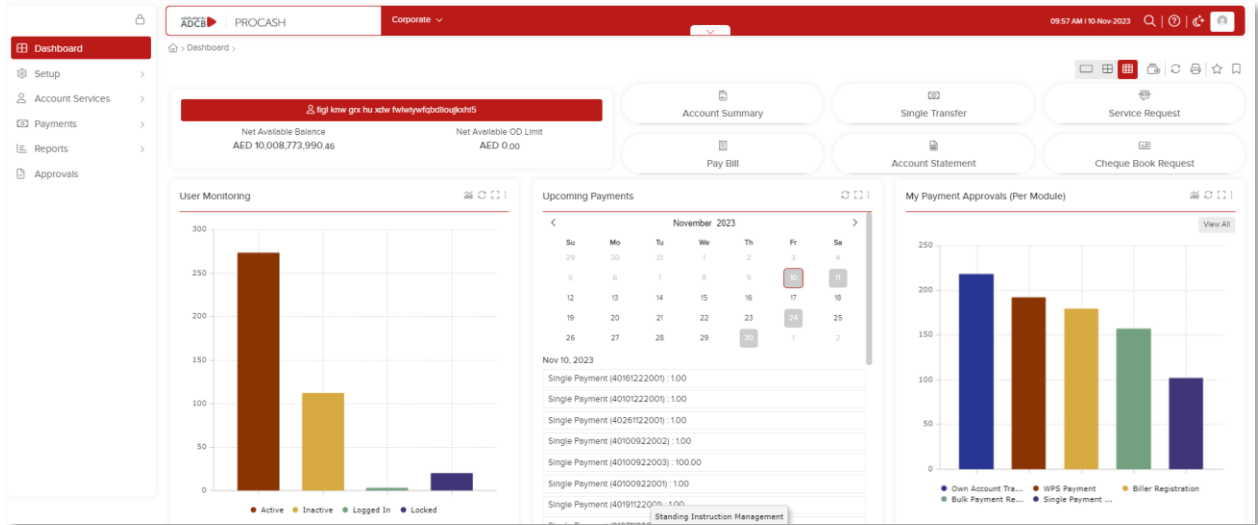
Dashboard
Setup
Account Services
Payments
Reports
Approvals

ADCB | PROCASH
Corporate
09:57 AM | 10-Nov-2023

Dashboard >

figl kmw grx hu xdw fwlwiywfqbdlloujlxxhi5
Net Available Balance
AED 10,008,773,990.46
Net Available OD Limit
AED 0.00

Account Summary
Single Transfer
Service Request
Pay Bill
Account Statement
Cheque Book Request

User Monitoring

| |
|---|
| 300 |
| 250 |
| 200 |
| 150 |
| 100 |
| 50 |
| 0 |

Active Inactive Logged In Locked

Upcoming Payments
November 2023

| Su | Mo | Tu | We | Th | Fr | Sa |
|---|---|---|---|---|---|---|
| 29 | 30 | 31 | 1 | 2 | 3 | 4 |
| 5 | 6 | 7 | 8 | 9 | 10 | 11 |
| 12 | 13 | 14 | 15 | 16 | 17 | 18 |
| 19 | 20 | 21 | 22 | 23 | 24 | 25 |
| 26 | 27 | 28 | 29 | 30 | 1 | 2 |

Nov 10, 2023
Single Payment (40161222001) : 1.00
Single Payment (40101222001) : 1.00
Single Payment (40261122001) : 1.00
Single Payment (40100922002) : 1.00
Single Payment (40100922003) : 100.00
Single Payment (40100922001) : 1.00
Single Payment (40191122001) : 1.00
Standing Instruction Management

My Payment Approvals (Per Module)
View All
250
200
150
100
50
0
Own Account Tra... WPS Payment Biller Registration Bulk Payment Re... Single Payment ...